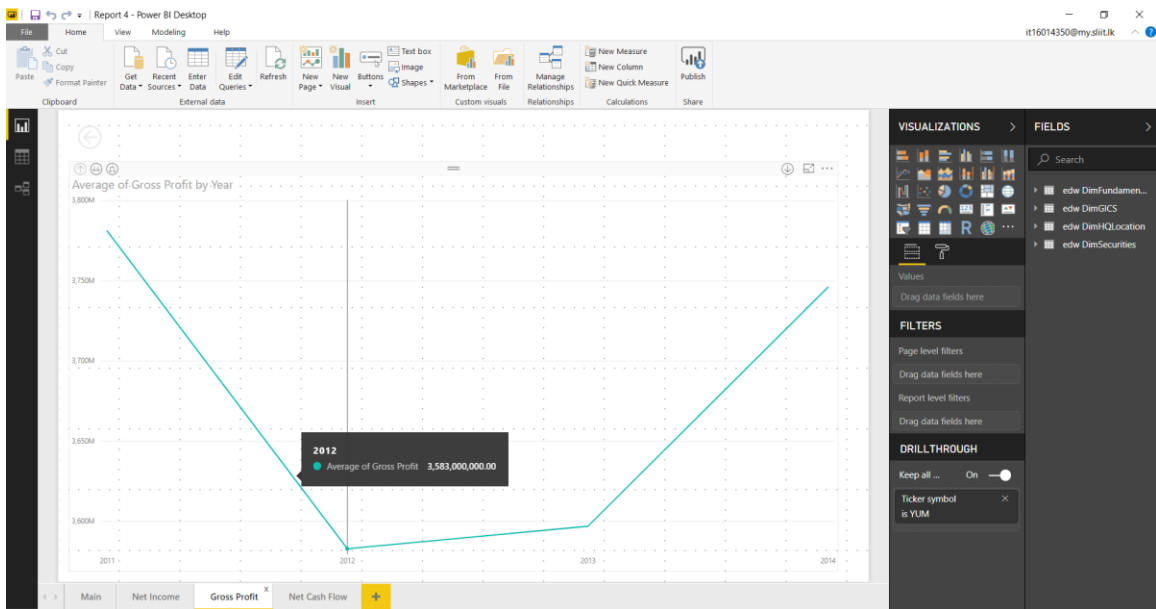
Report 4 - Power BI Desktop

File Home View Modeling Help

it16014350@my.sliit.lk

Paste
Cut
Copy
Format Painter
Clipboard

Get Data
Recent Sources
Enter Data
Edit Queries
Refresh
External data

New Page
New Visual
Buttons
Text box
Image
Shapes
Insert

From Marketplace
From File
Custom visuals

Manage Relationships
Relationships

New Measure
New Column
New Quick Measure
Calculations

Publish
Share

Average of Gross Profit by Year

3,800M
3,750M
3,700M
3,650M
3,600M

2011 2012 2013 2014

2012
Average of Gross Profit 3,583,000,000.00

VISUALIZATIONS

Values
Drag data fields here

FILTERS
Page level filters
Drag data fields here
Report level filters
Drag data fields here

DRILLTHROUGH
Keep all ... On
Ticker symbol is YUM

FIELDS
Search
edw DimFundamen...
edw DimGICS
edw DimHQLocation
edw DimSecurities

Main Net Income Gross Profit Net Cash Flow +